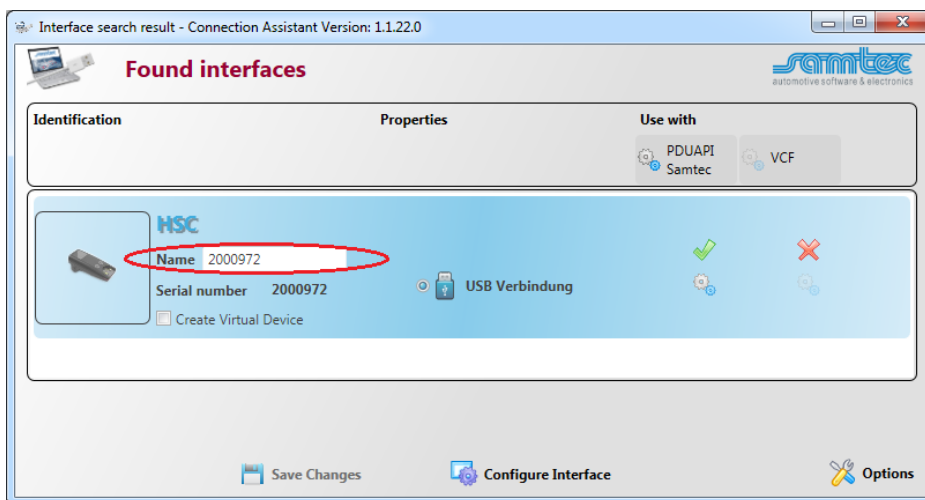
Interface search result - Connection Assistant Version: 1.1.22.0

Found interfaces

samtec
automotive software & electronics

Identification

Properties

Use with

PDUAPI Samtec

VCF

HSC

Name 2000972

Serial number 2000972

Create Virtual Device

USB Verbindung

Save Changes

Configure Interface

Options